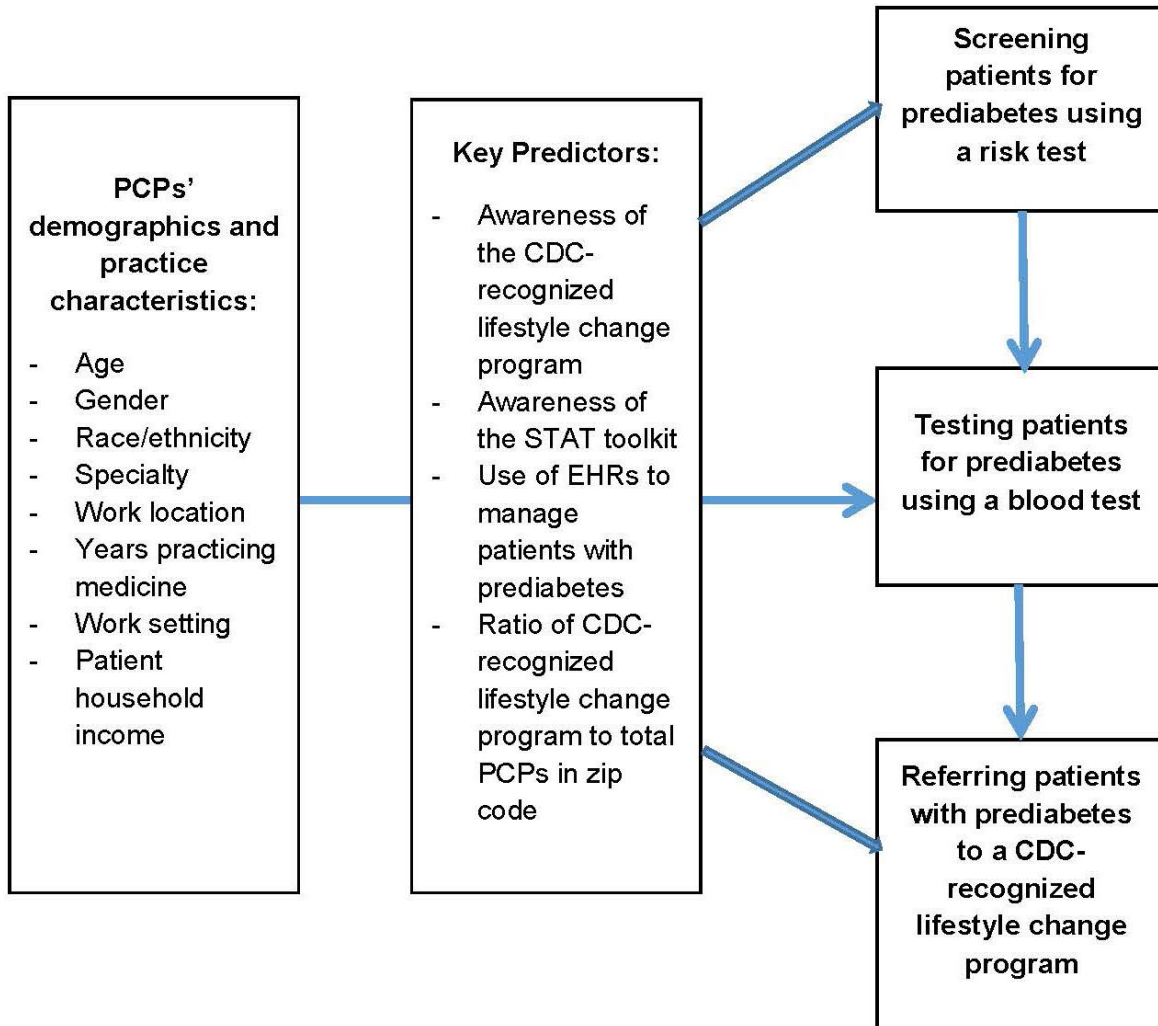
PCPs' demographics and practice characteristics:

- Age
- Gender
- Race/ethnicity
- Specialty
- Work location
- Years practicing medicine
- Work setting
- Patient household income

Key Predictors:

- Awareness of the CDC-recognized lifestyle change program
- Awareness of the STAT toolkit
- Use of EHRs to manage patients with prediabetes
- Ratio of CDC-recognized lifestyle change program to total PCPs in zip code

Screening patients for prediabetes using a risk test

Testing patients for prediabetes using a blood test

Referring patients with prediabetes to a CDC-recognized lifestyle change program